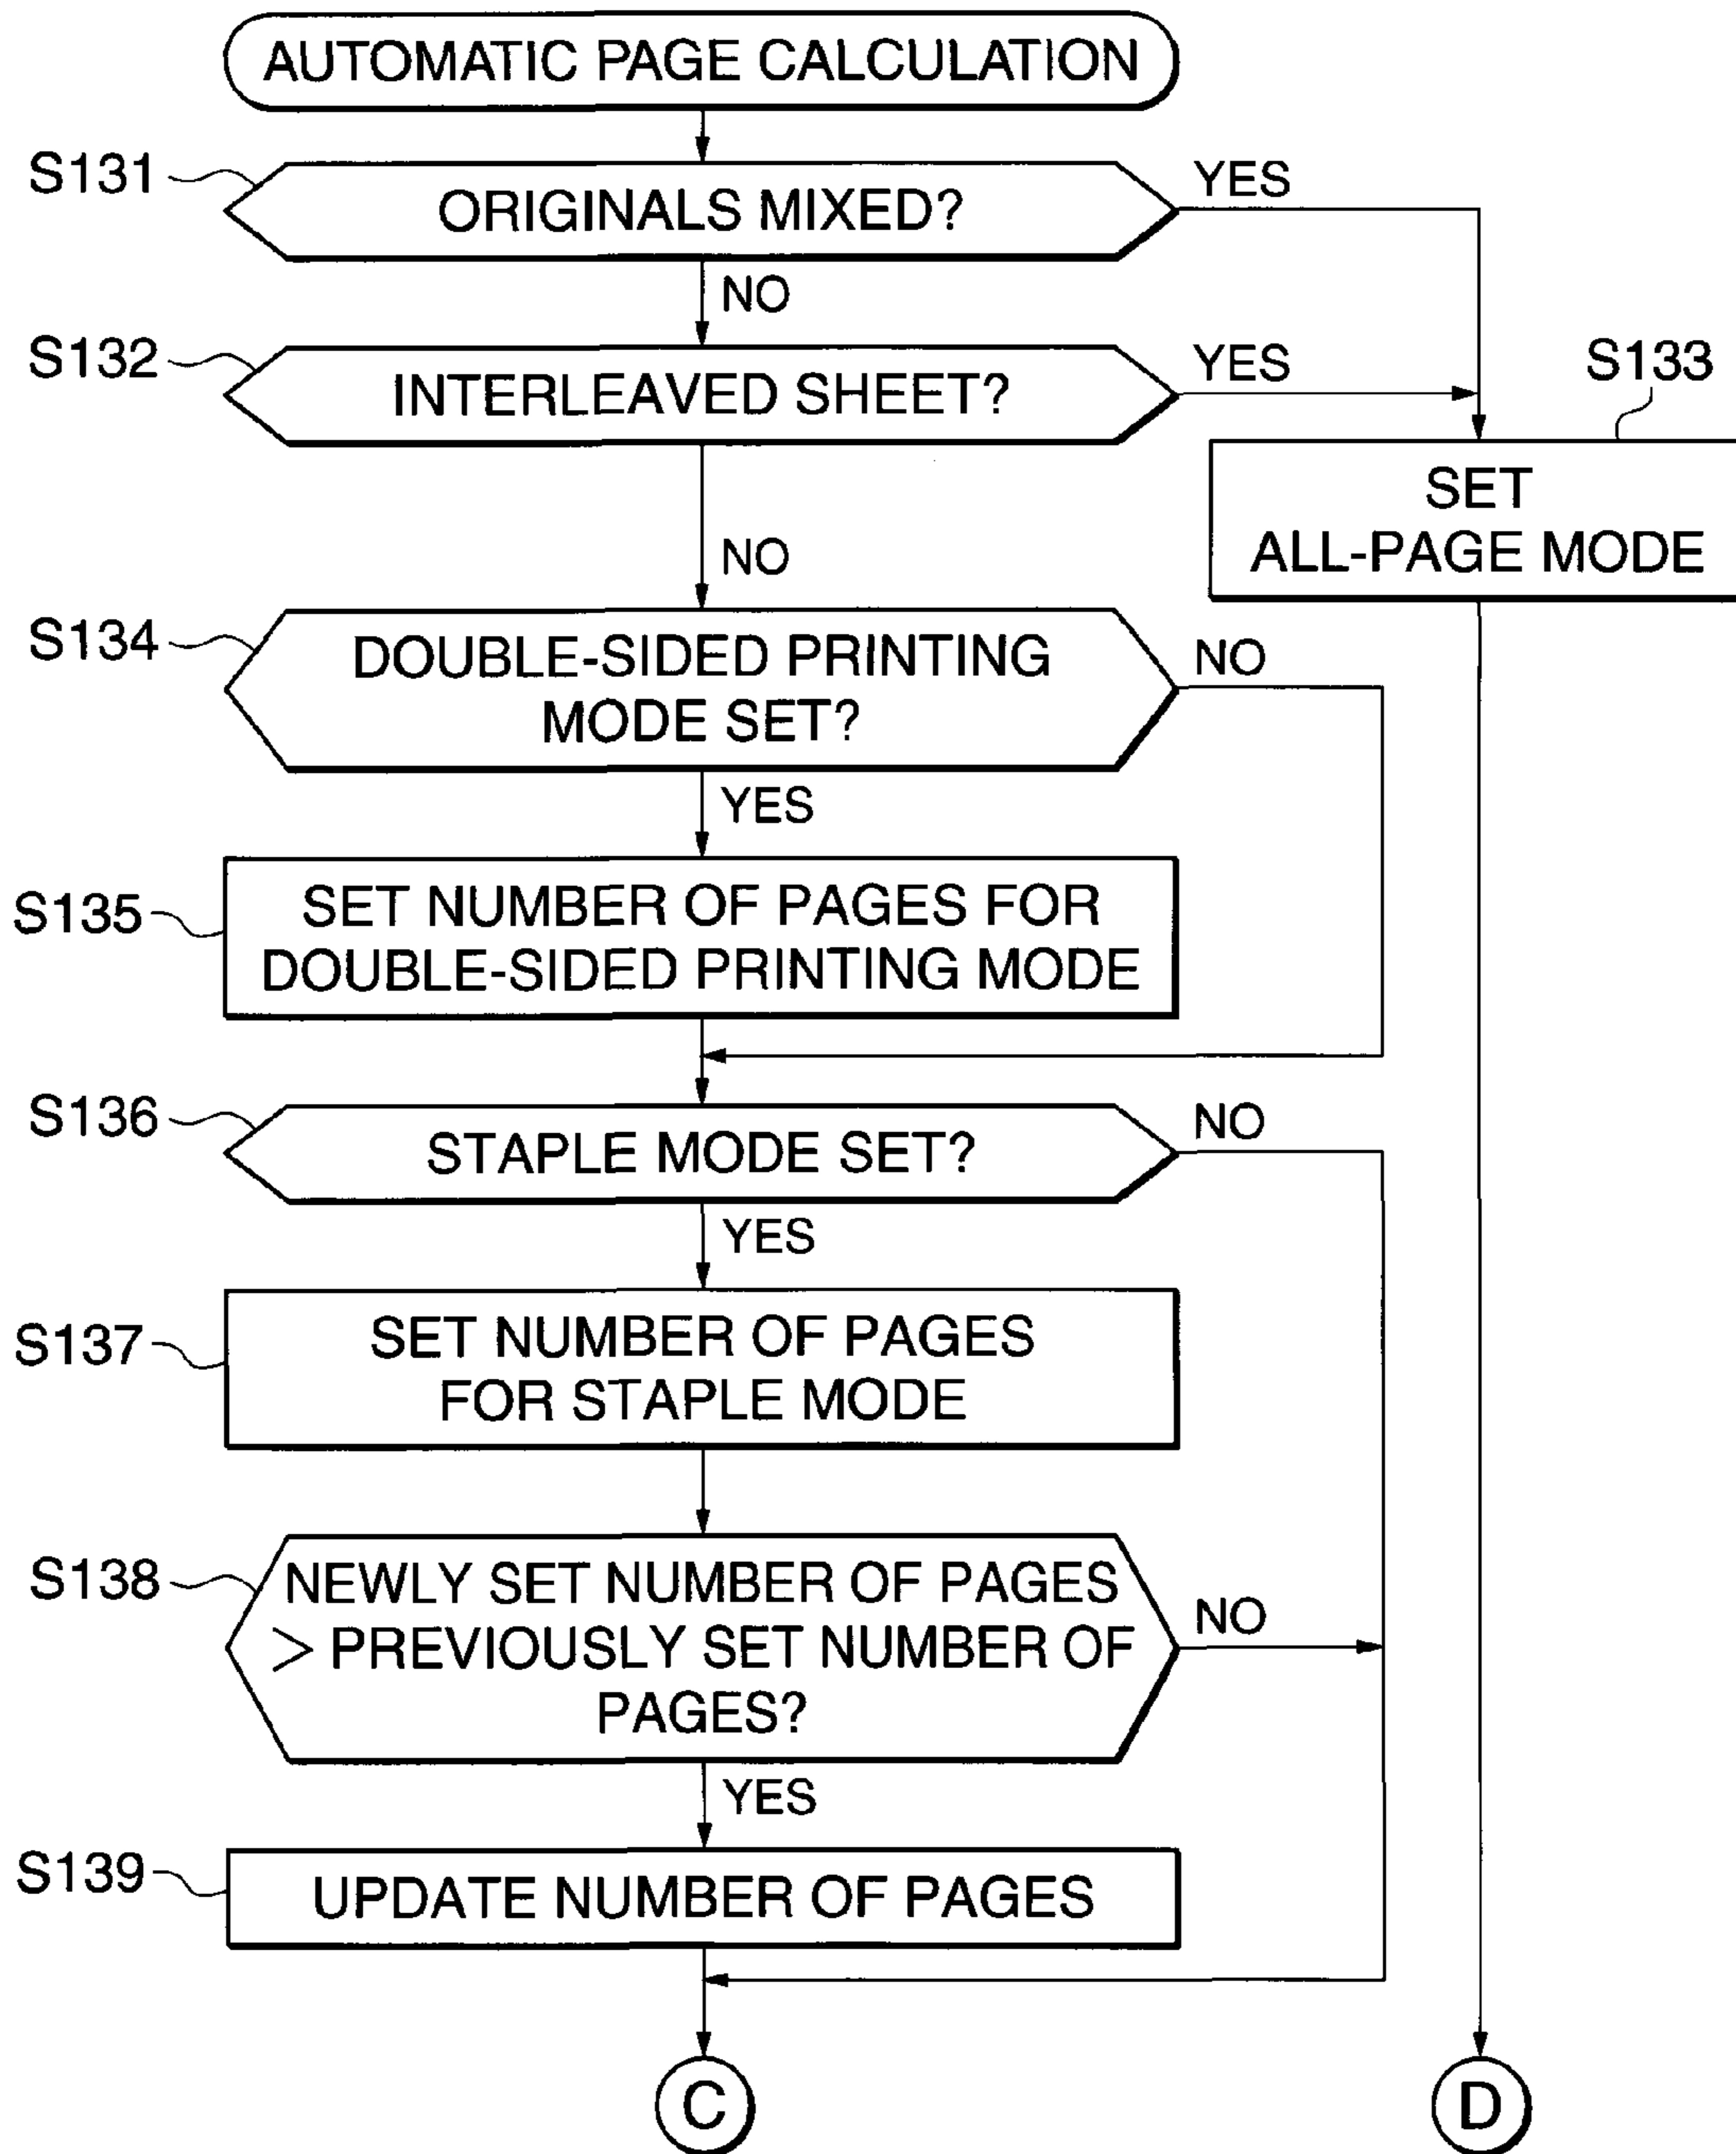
AUTOMATIC PAGE CALCULATION

S131
ORIGINALS MIXED?
YES
NO

S132
INTERLEAVED SHEET?
YES
S133
SET ALL-PAGE MODE
NO

S134
DOUBLE-SIDED PRINTING MODE SET?
NO
YES

S135
SET NUMBER OF PAGES FOR DOUBLE-SIDED PRINTING MODE

S136
STAPLE MODE SET?
NO
YES

S137
SET NUMBER OF PAGES FOR STAPLE MODE

S138
NEWLY SET NUMBER OF PAGES $>$ PREVIOUSLY SET NUMBER OF PAGES?
NO
YES

S139
UPDATE NUMBER OF PAGES

C

D